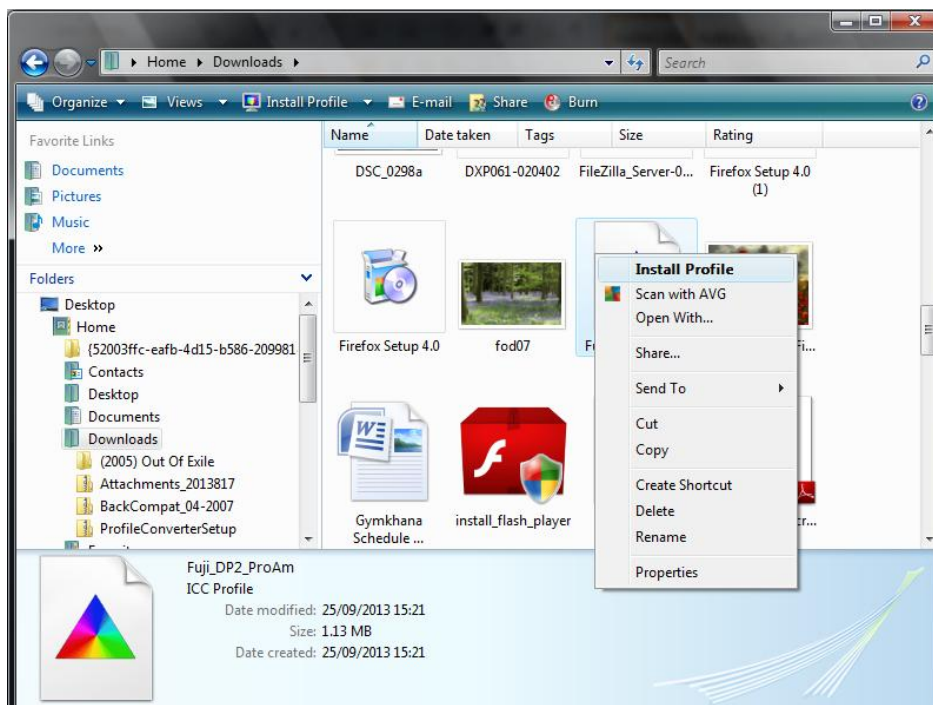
Home ▸ Downloads ▸

Search

Organize ▾ Views ▾ Install Profile ▾ E-mail Share Burn

Favorite Links

Documents

Pictures

Music

More »

Folders

Desktop

Home

{52003ffc-eafb-4d15-b586-209981

Contacts

Desktop

Documents

Downloads

(2005) Out Of Exile

Attachments_2013817

BackCompat_04-2007

ProfileConverterSetup

Name

Date taken

Tags

Size

Rating

DSC_0298a

DXP061-020402

FileZilla_Server-0...

Firefox Setup 4.0 (1)

Firefox Setup 4.0

fod07

F

Fi...

Gymkhana Schedule ...

install_flash_player

r...

Install Profile

Scan with AVG

Open With...

Share...

Send To

Cut

Copy

Create Shortcut

Delete

Rename

Properties

Fuji_DP2_ProAm

ICC Profile

Date modified: 25/09/2013 15:21

Size: 1.13 MB

Date created: 25/09/2013 15:21